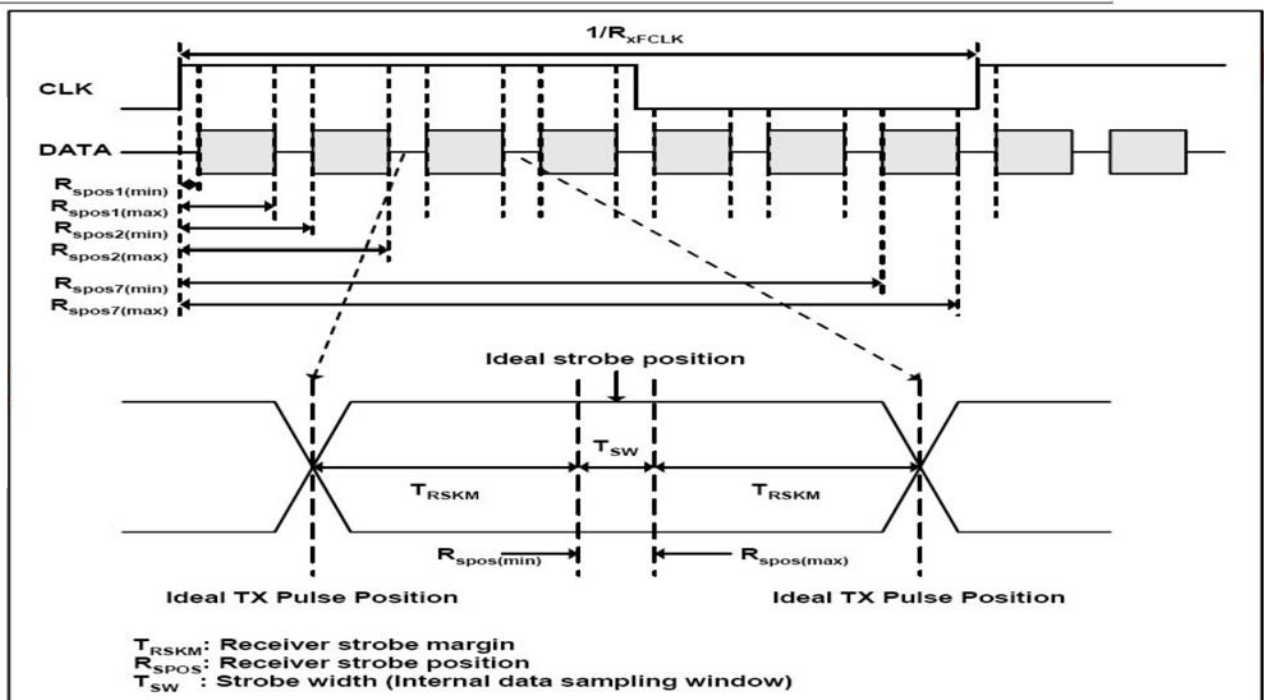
$1/R_{xFCLK}$

CLK

DATA

$R_{spos1(min)}$
$R_{spos1(max)}$
$R_{spos2(min)}$
$R_{spos2(max)}$
$R_{spos7(min)}$
$R_{spos7(max)}$

Ideal strobe position

$T_{SW}$

$T_{RSKM}$

$T_{RSKM}$

$R_{spos(min)}$

$R_{spos(max)}$

Ideal TX Pulse Position

Ideal TX Pulse Position

$T_{RSKM}$: Receiver strobe margin
$R_{SPOS}$: Receiver strobe position
$T_{SW}$ : Strobe width (Internal data sampling window)